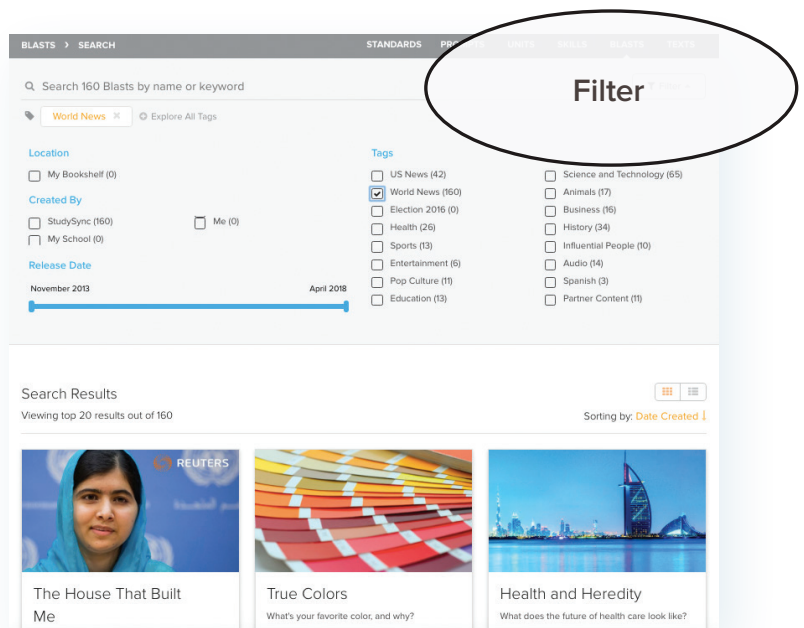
BLASTS > SEARCH

STANDARDS PRO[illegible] UNITS SKILLS BLASTS TEXTS

Filter

Search 160 Blasts by name or keyword

World News ×

Explore All Tags

Location

My Bookshelf (0)

Created By

StudySync (160)

Me (0)

My School (0)

Release Date

November 2013

April 2018

Tags

US News (42)

World News (160)

Election 2016 (0)

Health (26)

Sports (13)

Entertainment (6)

Pop Culture (11)

Education (13)

Science and Technology (65)

Animals (17)

Business (16)

History (34)

Influential People (10)

Audio (14)

Spanish (3)

Partner Content (11)

Search Results

Viewing top 20 results out of 160

Sorting by: Date Created

REUTERS

The House That Built Me

True Colors

What's your favorite color, and why?

Health and Heredity

What does the future of health care look like?